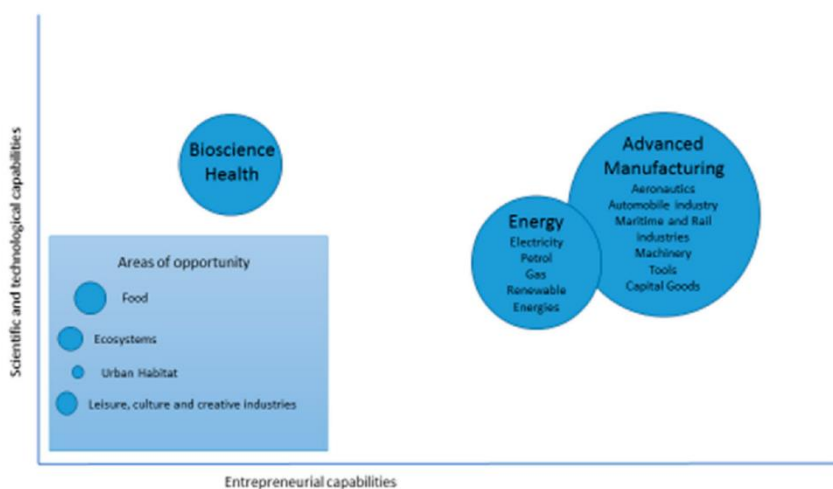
Scientific and technological capabilities

Bioscience Health

Areas of opportunity

Food

Ecosystems

Urban Habitat

Leisure, culture and creative industries

Energy
Electricity
Petrol
Gas
Renewable Energies

Advanced Manufacturing
Aeronautics
Automobile industry
Maritime and Rail industries
Machinery
Tools
Capital Goods

Entrepreneurial capabilities